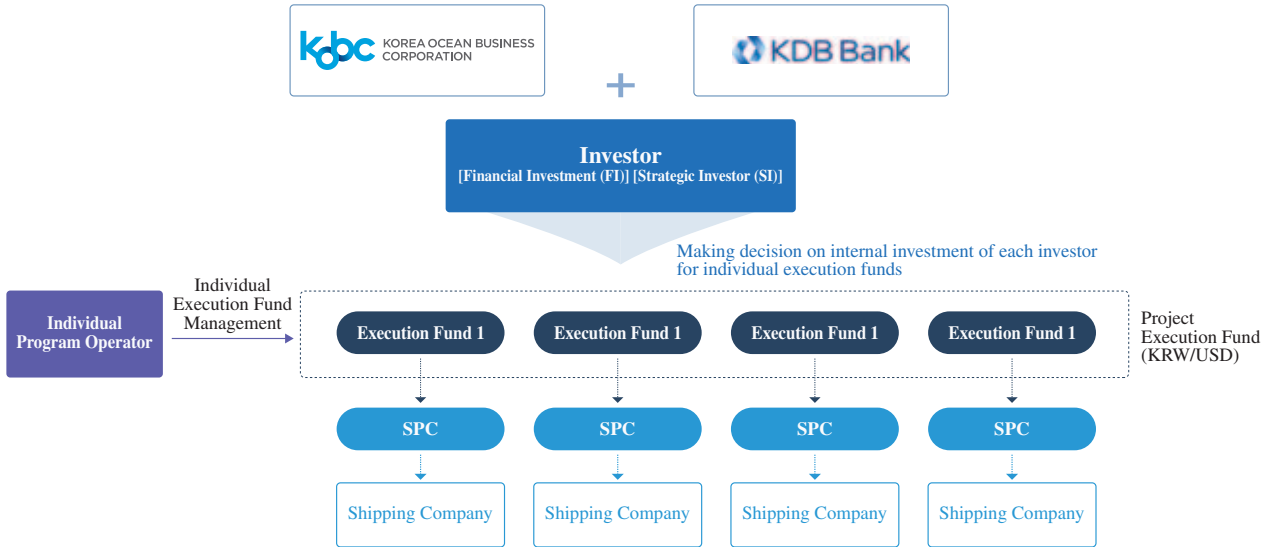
kobc KOREA OCEAN BUSINESS CORPORATION

+

KDB Bank

Investor
[Financial Investment (FI)] [Strategic Investor (SI)]

Making decision on internal investment of each investor for individual execution funds

Individual Program Operator

Individual Execution Fund Management

Execution Fund 1

Execution Fund 1

Execution Fund 1

Execution Fund 1

Project Execution Fund (KRW/USD)

SPC

SPC

SPC

SPC

Shipping Company

Shipping Company

Shipping Company

Shipping Company